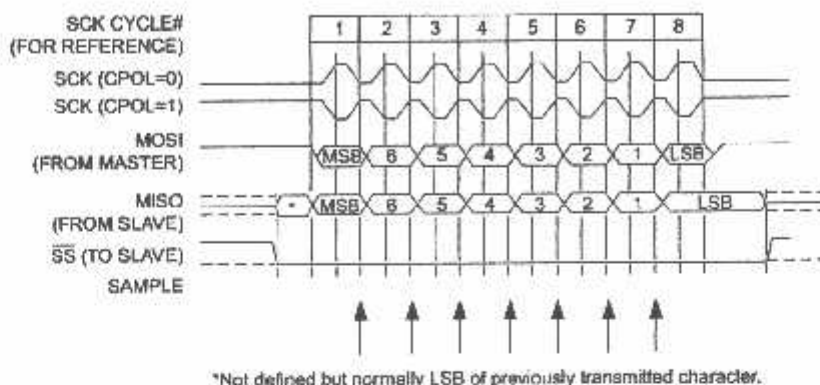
SCK CYCLE#
(FOR REFERENCE)

1 2 3 4 5 6 7 8

SCK (CPOL=0)

SCK (CPOL=1)

MOSI
(FROM MASTER)

MSB 6 5 4 3 2 1 LSB

MISO
(FROM SLAVE)

* MSB 6 5 4 3 2 1 LSB

$\overline{SS}$ (TO SLAVE)

SAMPLE

*Not defined but normally LSB of previously transmitted character.